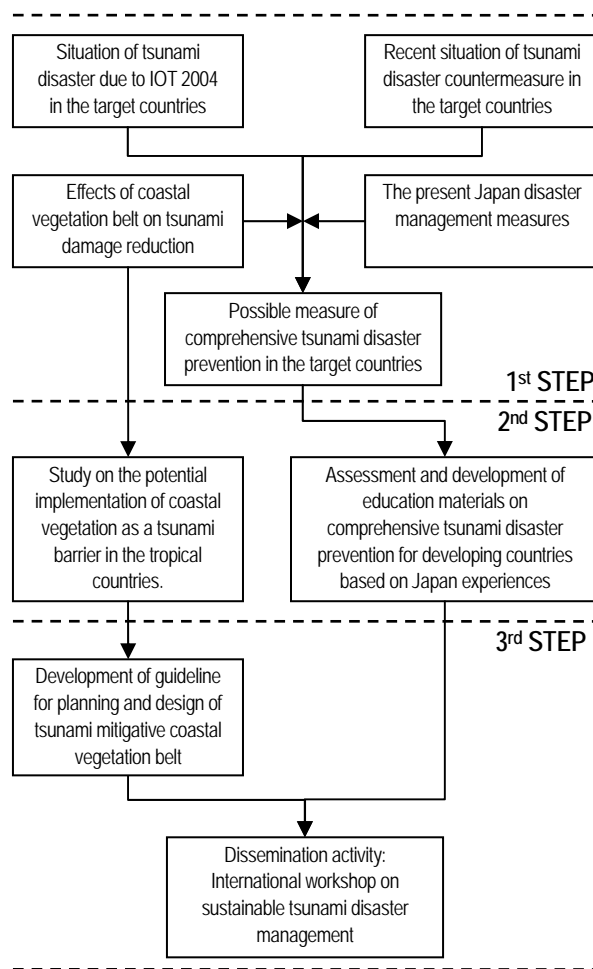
Situation of tsunami disaster due to IOT 2004 in the target countries

Recent situation of tsunami disaster countermeasure in the target countries

Effects of coastal vegetation belt on tsunami damage reduction

The present Japan disaster management measures

Possible measure of comprehensive tsunami disaster prevention in the target countries

1st STEP

2nd STEP

Study on the potential implementation of coastal vegetation as a tsunami barrier in the tropical countries.

Assessment and development of education materials on comprehensive tsunami disaster prevention for developing countries based on Japan experiences

3rd STEP

Development of guideline for planning and design of tsunami mitigative coastal vegetation belt

Dissemination activity: International workshop on sustainable tsunami disaster management